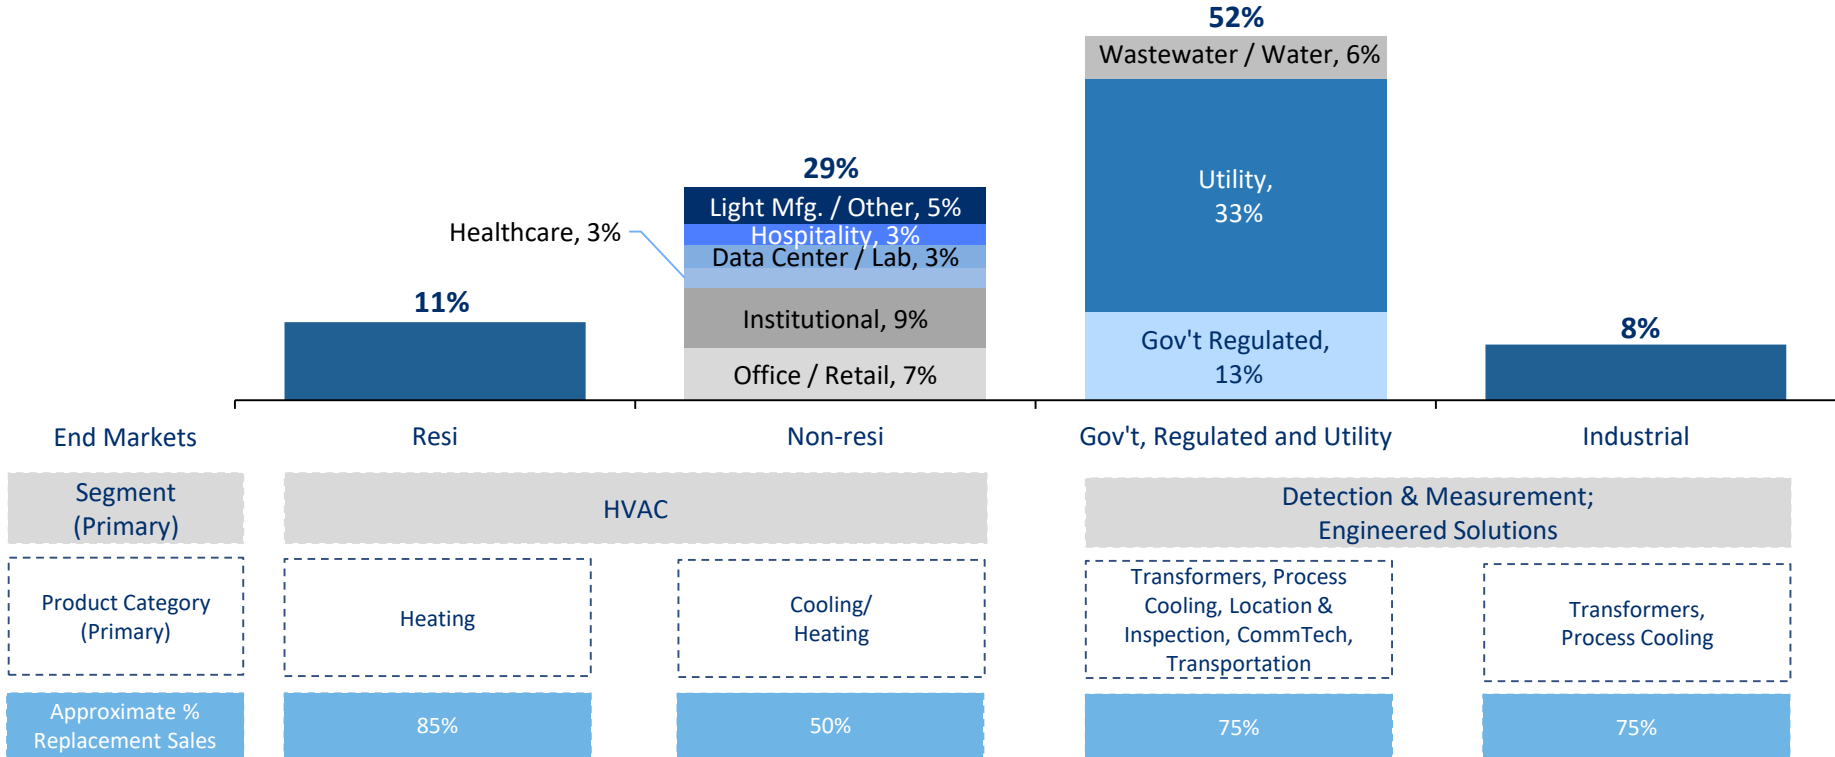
52%
Wastewater / Water, 6%
Utility,
33%
Gov't Regulated,
13%

29%
Light Mfg. / Other, 5%
Hospitality, 3%
Data Center / Lab, 3%
Healthcare, 3%
Institutional, 9%
Office / Retail, 7%

11%

8%

End Markets
Resi
Non-resi
Gov't, Regulated and Utility
Industrial

Segment (Primary)
HVAC
Detection & Measurement; Engineered Solutions

Product Category (Primary)
Heating
Cooling/ Heating
Transformers, Process Cooling, Location & Inspection, CommTech, Transportation
Transformers, Process Cooling

Approximate % Replacement Sales
85%
50%
75%
75%